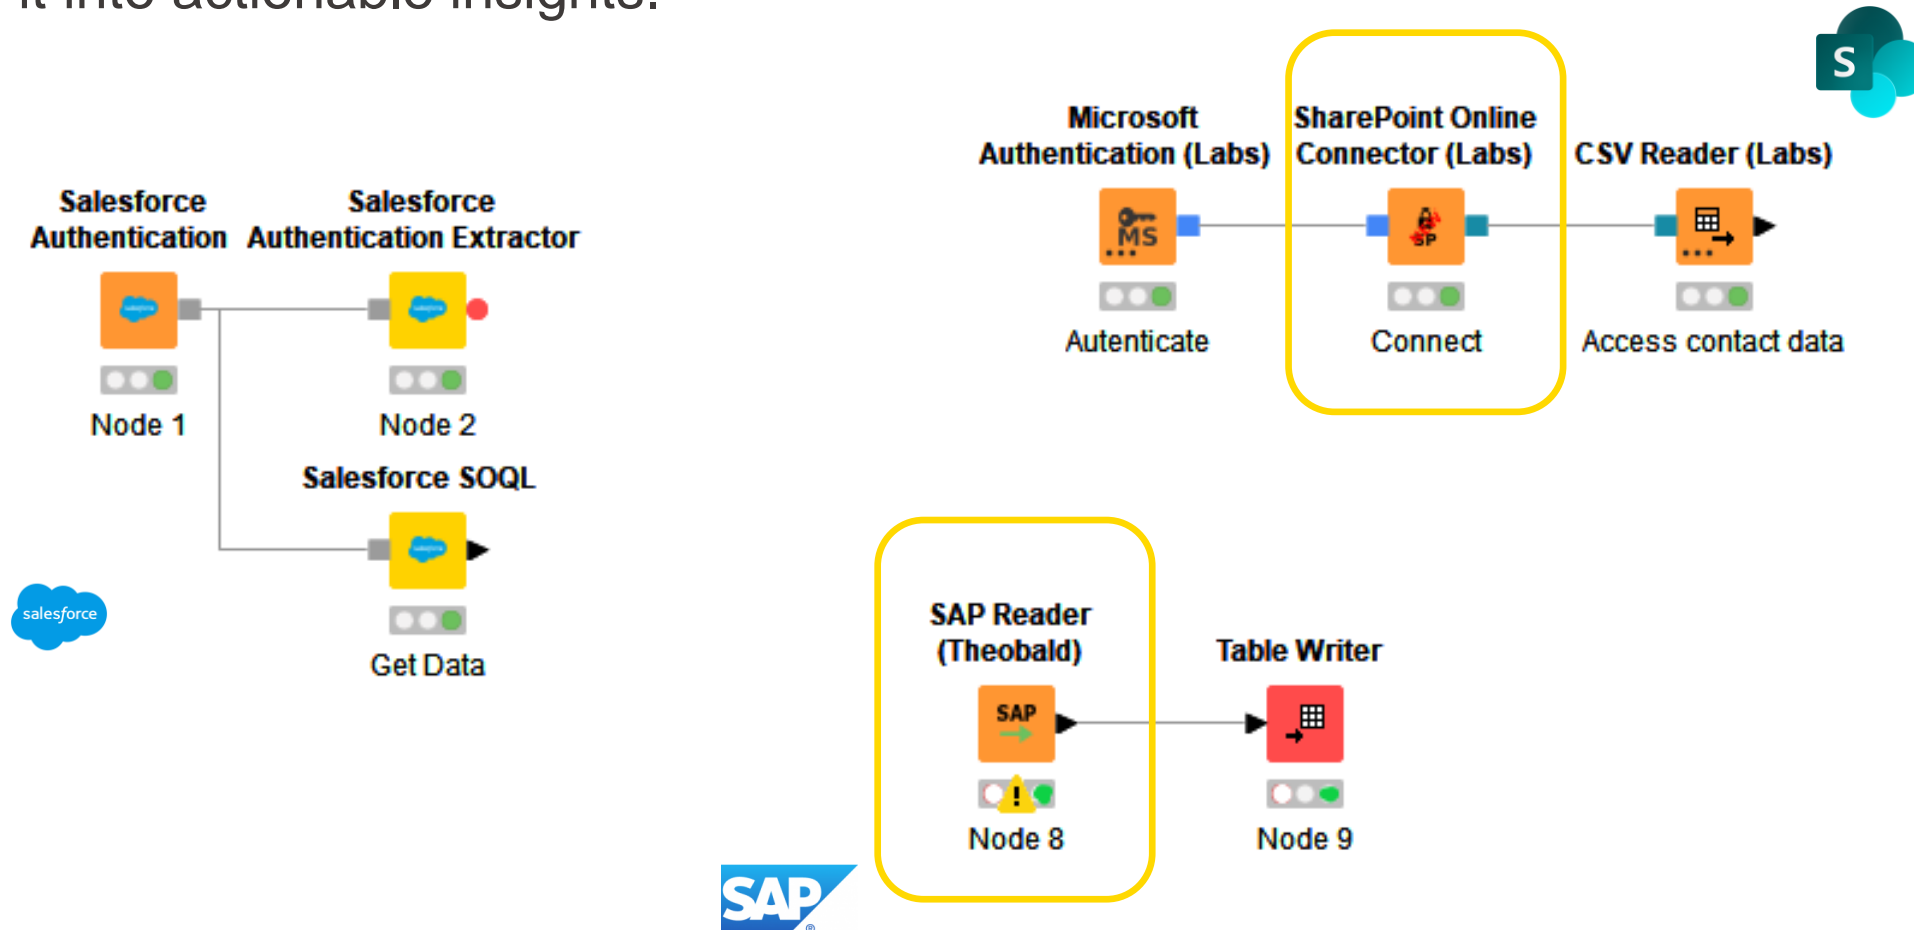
it into actionable insights.

Salesforce Authentication

Node 1

Salesforce Authentication Extractor

Node 2

Salesforce SOQL

Get Data

salesforce

Microsoft Authentication (Labs)

MS

Autenticate

SharePoint Online Connector (Labs)

SP

Connect

CSV Reader (Labs)

Access contact data

S

SAP Reader (Theobald)

SAP

Node 8

Table Writer

Node 9

SAP